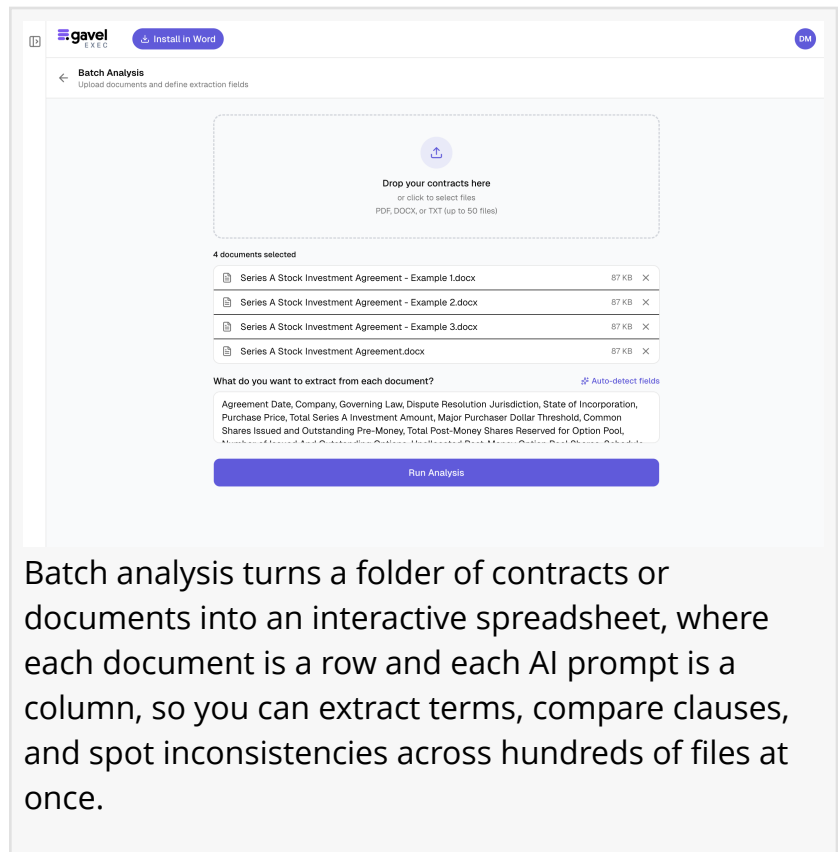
gavel EXEC

Install in Word

DM

Batch Analysis
Upload documents and define extraction fields

Drop your contracts here
or click to select files
PDF, DOCX, or TXT (up to 50 files)

4 documents selected

Series A Stock Investment Agreement - Example 1.docx 87 KB

Series A Stock Investment Agreement - Example 2.docx 87 KB

Series A Stock Investment Agreement - Example 3.docx 87 KB

Series A Stock Investment Agreement.docx 87 KB

What do you want to extract from each document?

Auto-detect fields

Agreement Date, Company, Governing Law, Dispute Resolution Jurisdiction, State of Incorporation, Purchase Price, Total Series A Investment Amount, Major Purchaser Dollar Threshold, Common Shares Issued and Outstanding Pre-Money, Total Post-Money Shares Reserved for Option Pool, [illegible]

Run Analysis

Batch analysis turns a folder of contracts or documents into an interactive spreadsheet, where each document is a row and each AI prompt is a column, so you can extract terms, compare clauses, and spot inconsistencies across hundreds of files at once.